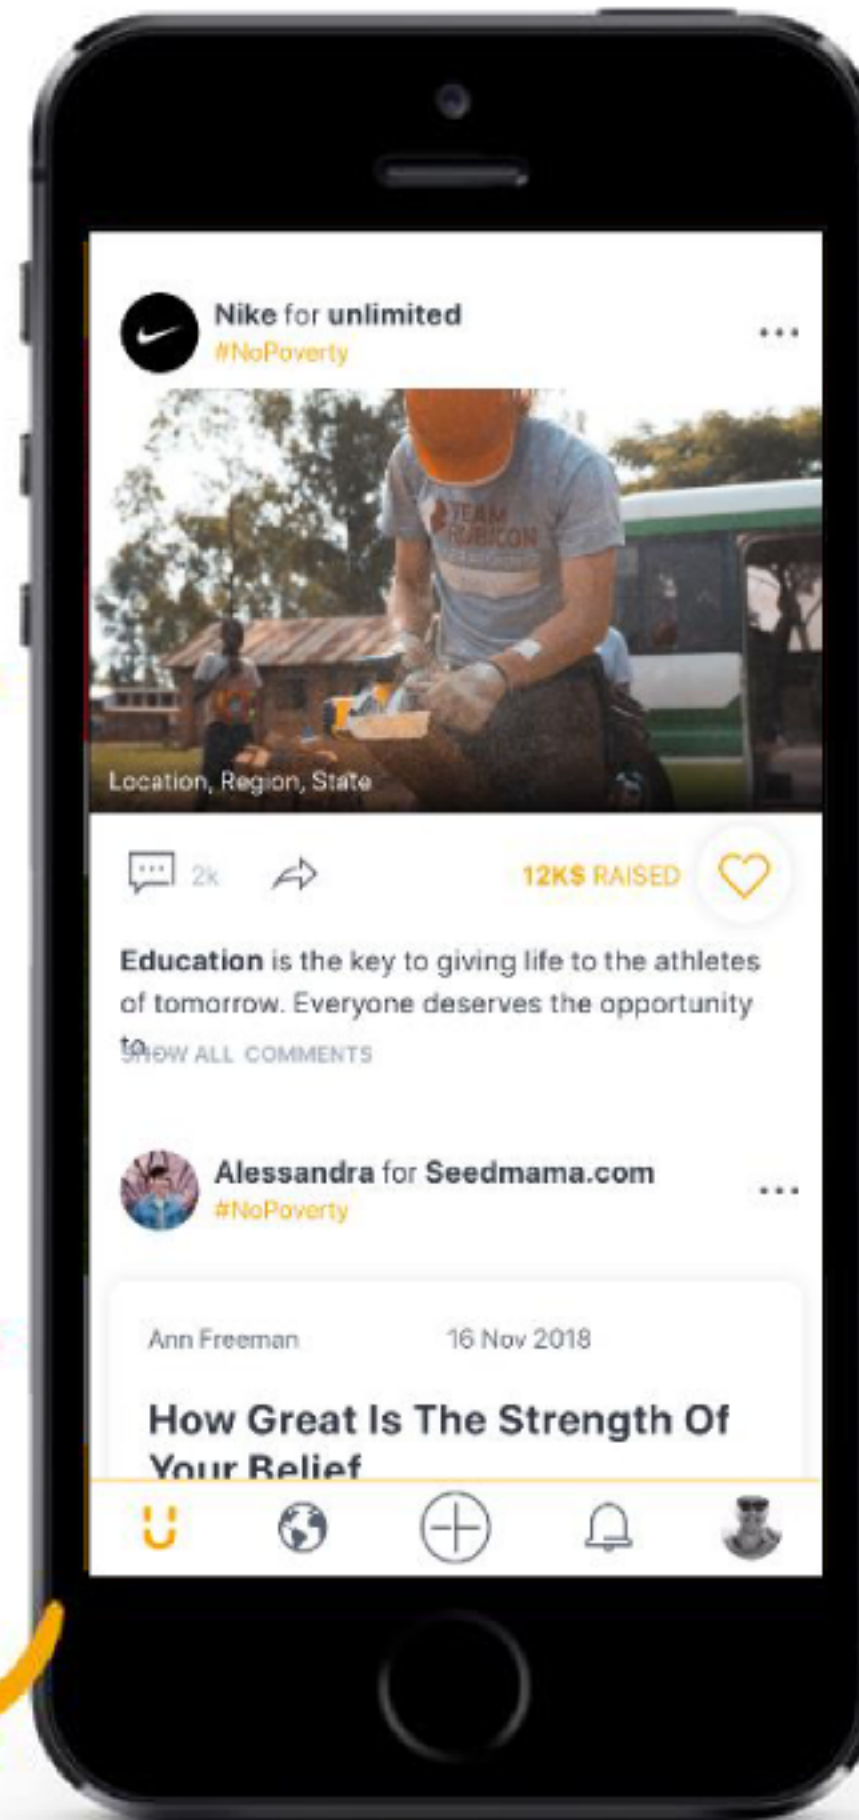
Nike for unlimited
#NoPoverty

TEAM RUBICON

Location, Region, State

2k

12K$ RAISED

Education is the key to giving life to the athletes of tomorrow. Everyone deserves the opportunity to

SHOW ALL COMMENTS

Alessandra for Seedmama.com
#NoPoverty

Ann Freeman 16 Nov 2018

How Great Is The Strength Of Your Belief